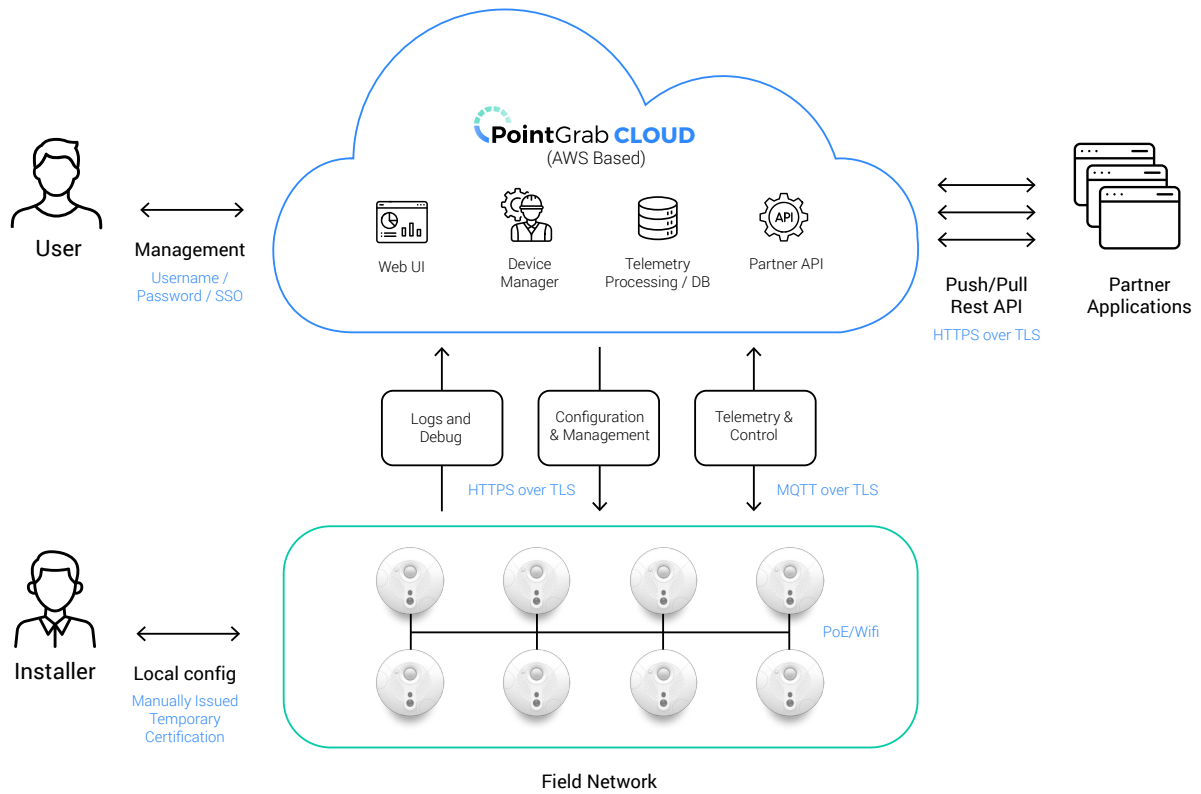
PointGrab CLOUD
(AWS Based)

Web UI

Device Manager

Telemetry Processing / DB

API

Partner API

User

Management

Username / Password / SSO

Push/Pull Rest API

HTTPS over TLS

Partner Applications

Logs and Debug

Configuration & Management

Telemetry & Control

HTTPS over TLS

MQTT over TLS

PoE/Wifi

Installer

Local config

Manually Issued Temporary Certification

Field Network